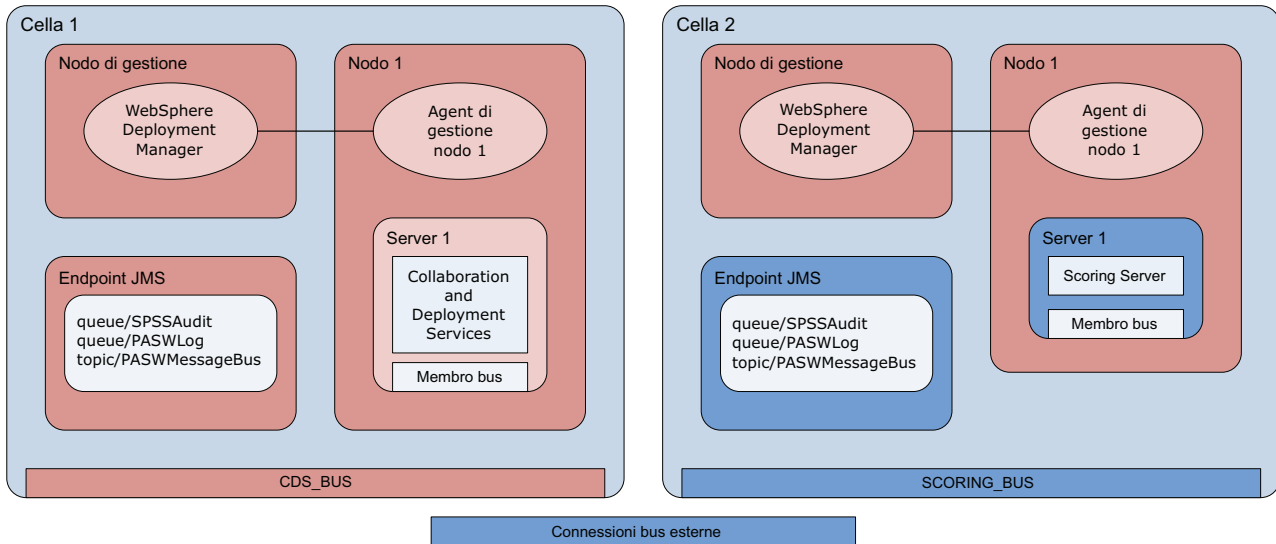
Cella 1

Nodo di gestione

WebSphere Deployment Manager

Nodo 1

Agent di gestione nodo 1

Server 1

Collaboration and Deployment Services

Membro bus

Endpoint JMS

queue/SPSSAudit
queue/PASWLog
topic/PASWMessageBus

CDS_BUS

Cella 2

Nodo di gestione

WebSphere Deployment Manager

Nodo 1

Agent di gestione nodo 1

Server 1

Scoring Server

Membro bus

Endpoint JMS

queue/SPSSAudit
queue/PASWLog
topic/PASWMessageBus

SCORING_BUS

Connessioni bus esterne